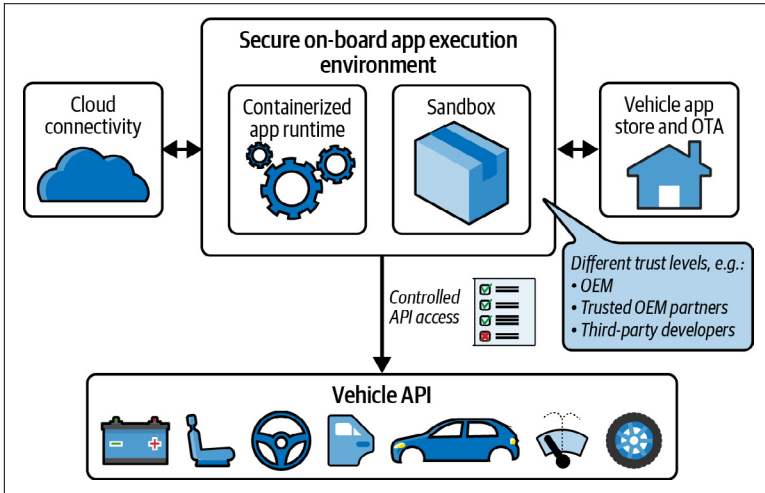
Secure on-board app execution environment

Cloud connectivity

Containerized app runtime

Sandbox

Vehicle app store and OTA

Different trust levels, e.g.:
• OEM
• Trusted OEM partners
• Third-party developers

Controlled API access

Vehicle API